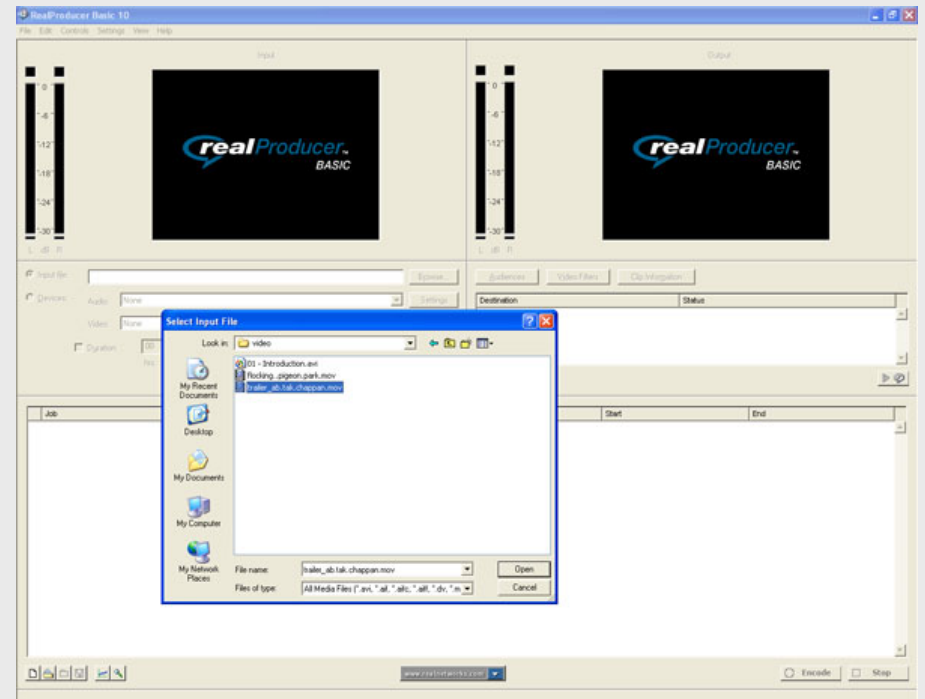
RealProducer Basic 10

File Edit Controls Settings View Help

Input

0
-6
-12
-18
-24
-30
L dB R

realProducer BASIC

Output

0
-6
-12
-18
-24
-30
L dB R

realProducer BASIC

Input file
Browse...
Devices Audio None
Settings
Video None
Duration

Audiences Video Filters Clip Information

Destination Status

Job Start End

Select Input File

Look in: video

My Recent Documents
Desktop
My Documents
My Computer
My Network Places

01 - Introduction.avi
flocking..pigeon.park.mov
trailer_ab.tak.chappan.mov

File name: trailer_ab.tak.chappan.mov
Files of type: All Media Files (*.avi, *.aif, *.aifc, *.aiff, *.dv, *.m

Open
Cancel

www.realnetworks.com

Encode Stop